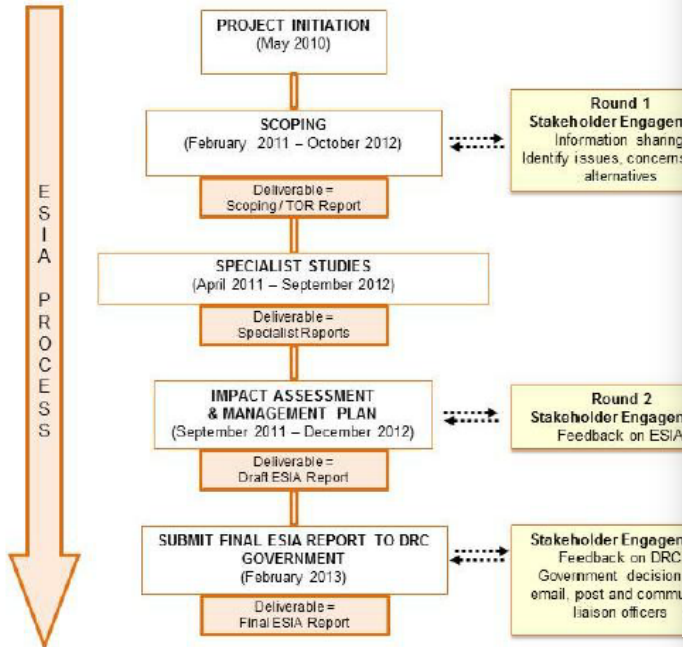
ESIA PROCESS

PROJECT INITIATION
(May 2010)

SCOPING
(February 2011 – October 2012)

Deliverable =
Scoping / TOR Report

Round 1
Stakeholder Engagen
Information sharing
Identify issues, concerns
alternatives

SPECIALIST STUDIES
(April 2011 – September 2012)

Deliverable =
Specialist Reports

IMPACT ASSESSMENT
& MANAGEMENT PLAN
(September 2011 – December 2012)

Deliverable =
Draft ESIA Report

Round 2
Stakeholder Engagen
Feedback on ESIA

SUBMIT FINAL ESIA REPORT TO DRC
GOVERNMENT
(February 2013)

Deliverable =
Final ESIA Report

Stakeholder Engagen
Feedback on DRC
Government decision
email, post and commu
liaison officers